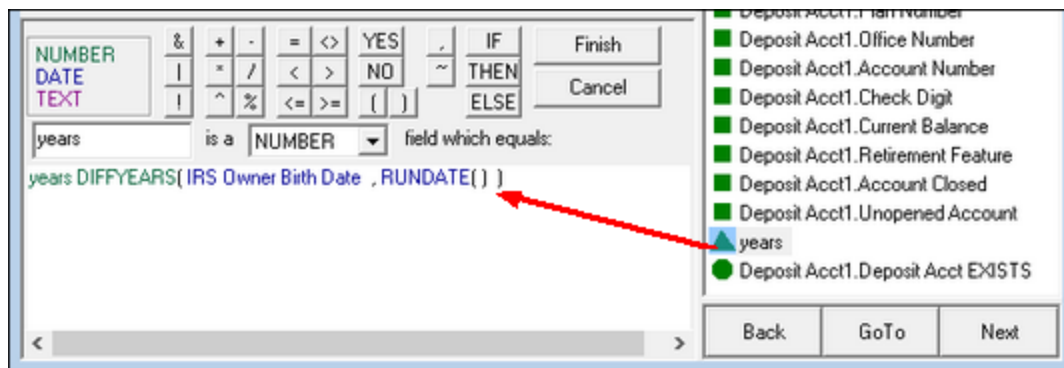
NUMBER
DATE
TEXT

&
|
!
+
-
*
/
^
%
=
<>
<
>
<=
>=
YES
NO
(
)
,
~
IF
THEN
ELSE
Finish
Cancel

years is a NUMBER field which equals:

years DIFFYEARS( IRS Owner Birth Date , RUNDATE( ) )

Deposit Acct1.Plan Number
Deposit Acct1.Office Number
Deposit Acct1.Account Number
Deposit Acct1.Check Digit
Deposit Acct1.Current Balance
Deposit Acct1.Retirement Feature
Deposit Acct1.Account Closed
Deposit Acct1.Unopened Account
years
Deposit Acct1.Deposit Acct EXISTS

Back
GoTo
Next